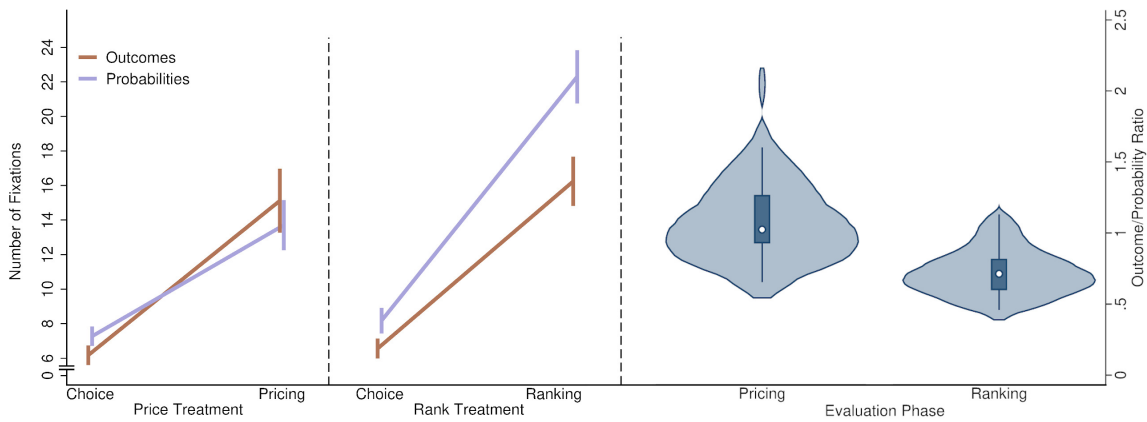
Outcomes
Probabilities

Number of Fixations
24
22
20
18
16
14
12
10
8
6
0

Choice
Pricing
Price Treatment

Choice
Ranking
Rank Treatment

Pricing
Ranking
Evaluation Phase

Outcome/Probability Ratio
2.5
2
1.5
1
.5
0